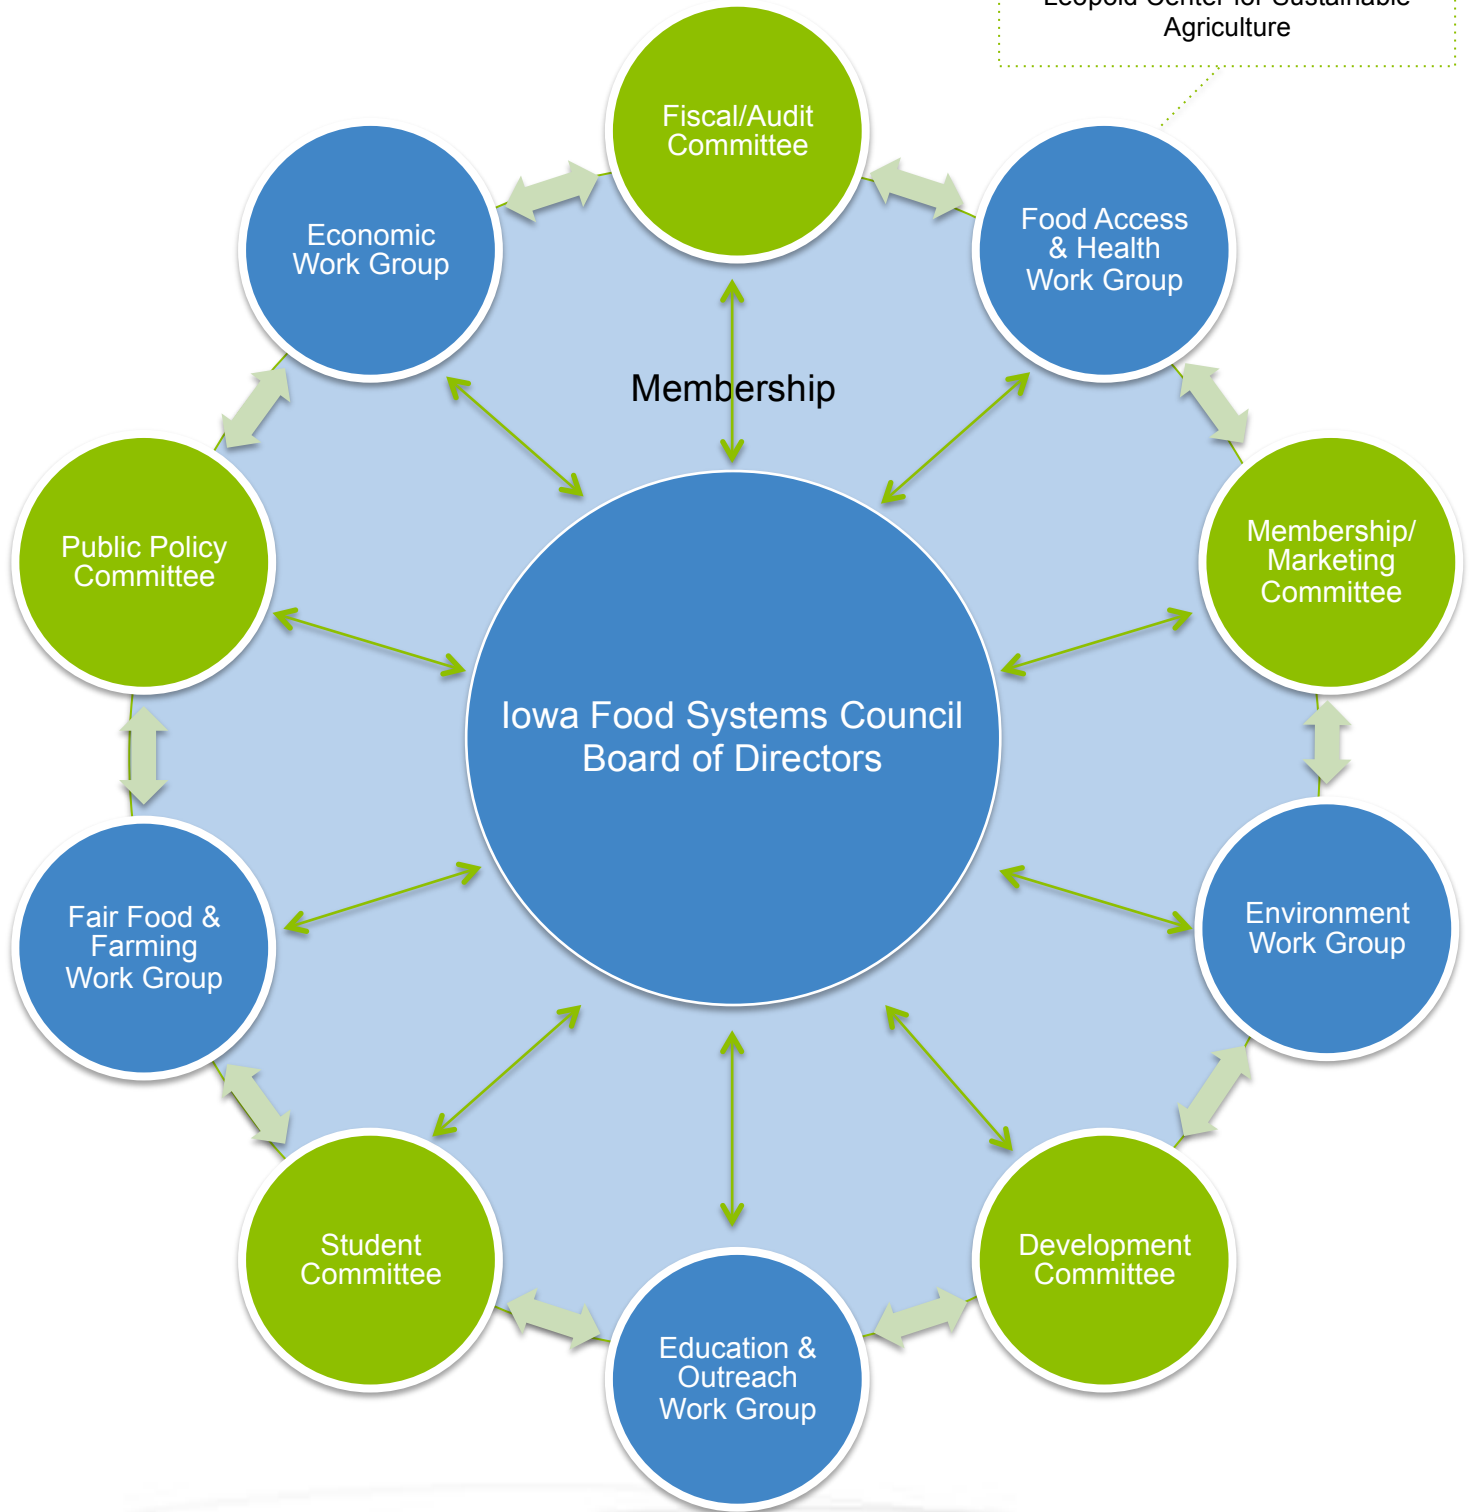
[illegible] Agriculture

Fiscal/Audit Committee

Economic Work Group

Food Access & Health Work Group

Membership

Public Policy Committee

Membership/ Marketing Committee

Iowa Food Systems Council Board of Directors

Fair Food & Farming Work Group

Environment Work Group

Student Committee

Development Committee

Education & Outreach Work Group